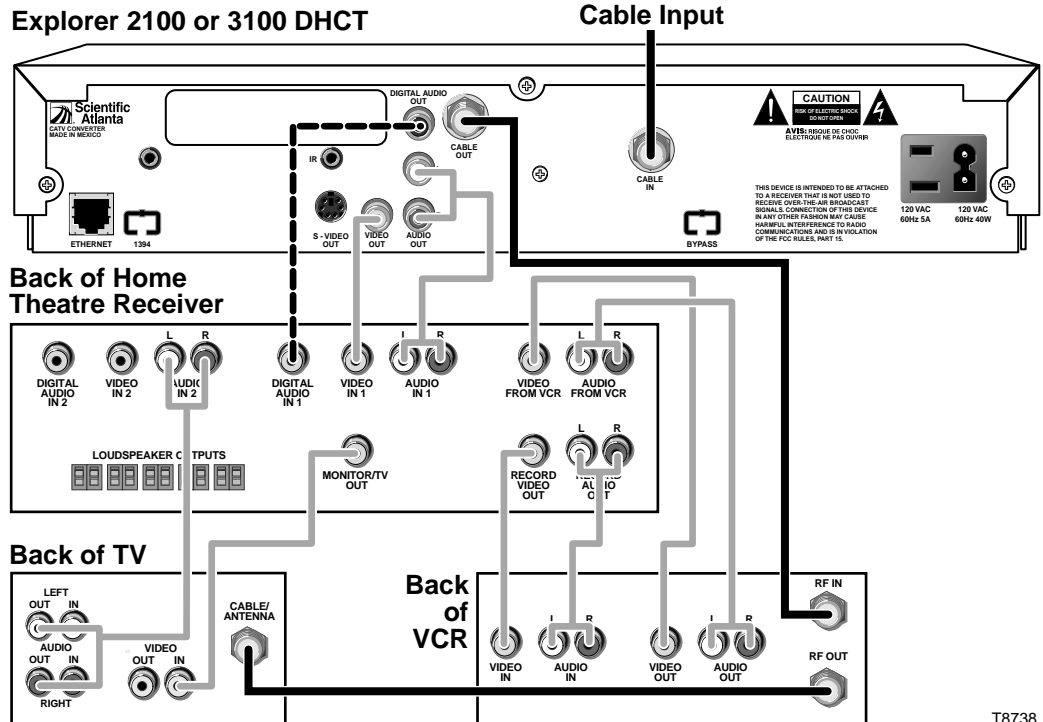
Explorer 2100 or 3100 DHCT

Cable Input

Scientific Atlanta
CATV CONVERTER
MADE IN MEXICO

DIGITAL AUDIO OUT

CABLE OUT

IR

S - VIDEO OUT

VIDEO OUT

AUDIO OUT

ETHERNET

1394

CABLE IN

CAUTION
RISK OF ELECTRIC SHOCK
DO NOT OPEN
AVIS: RISQUE DE CHOC ELECTRIQUE NE PAS OUVRIR

THIS DEVICE IS INTENDED TO BE ATTACHED TO A RECEIVER THAT IS NOT USED TO RECEIVE OVER-THE-AIR BROADCAST SIGNALS. CONNECTION OF THIS DEVICE IN ANY OTHER FASHION MAY CAUSE HARMFUL INTERFERENCE TO RADIO COMMUNICATIONS AND IS IN VIOLATION OF THE FCC RULES, PART 15.

BYPASS

120 VAC 60Hz 5A

120 VAC 60Hz 40W

Back of Home Theatre Receiver

DIGITAL AUDIO IN 2

VIDEO IN 2

L R
AUDIO IN 2

DIGITAL AUDIO IN 1

VIDEO IN 1

L R
AUDIO IN 1

VIDEO FROM VCR

L R
AUDIO FROM VCR

LOUDSPEAKER OUTPUTS

MONITOR/TV OUT

RECORD VIDEO OUT

L R
RECORD AUDIO OUT

Back of TV

LEFT
OUT IN
AUDIO
OUT IN
RIGHT

VIDEO
OUT IN

CABLE/ ANTENNA

Back of VCR

VIDEO IN

L R
AUDIO IN

VIDEO OUT

L R
AUDIO OUT

RF IN

RF OUT

T8738